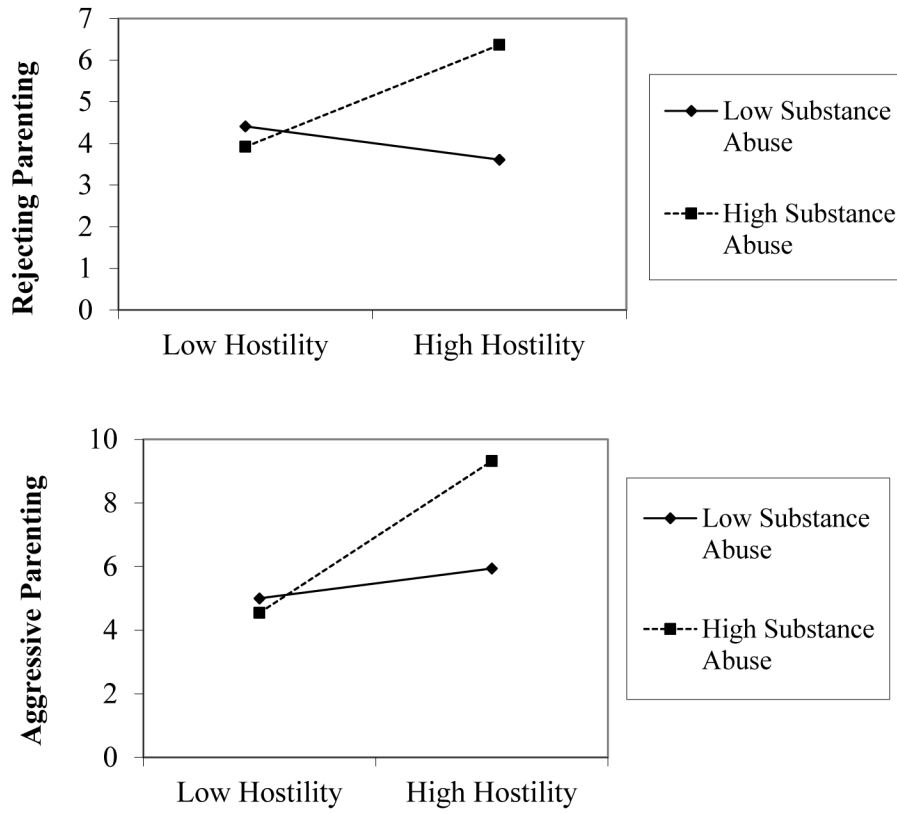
Rejecting Parenting

7
6
5
4
3
2
1
0

Low Hostility High Hostility

Low Substance Abuse

High Substance Abuse

Aggressive Parenting

10
8
6
4
2
0

Low Hostility High Hostility

Low Substance Abuse

High Substance Abuse